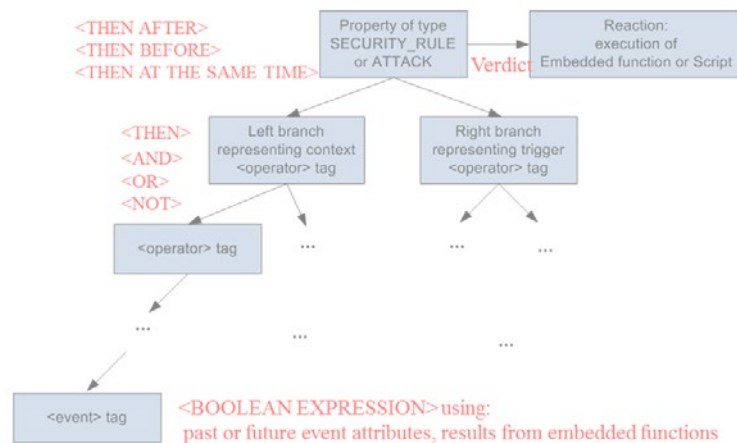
<THEN AFTER>
<THEN BEFORE>
<THEN AT THE SAME TIME>

Property of type SECURITY_RULE or ATTACK

Verdict

Reaction: execution of Embedded function or Script

<THEN>
<AND>
<OR>
<NOT>

Left branch representing context <operator> tag

Right branch representing trigger <operator> tag

<operator> tag

...

...

...

...

...

...

<event> tag

<BOOLEAN EXPRESSION> using:
past or future event attributes, results from embedded functions